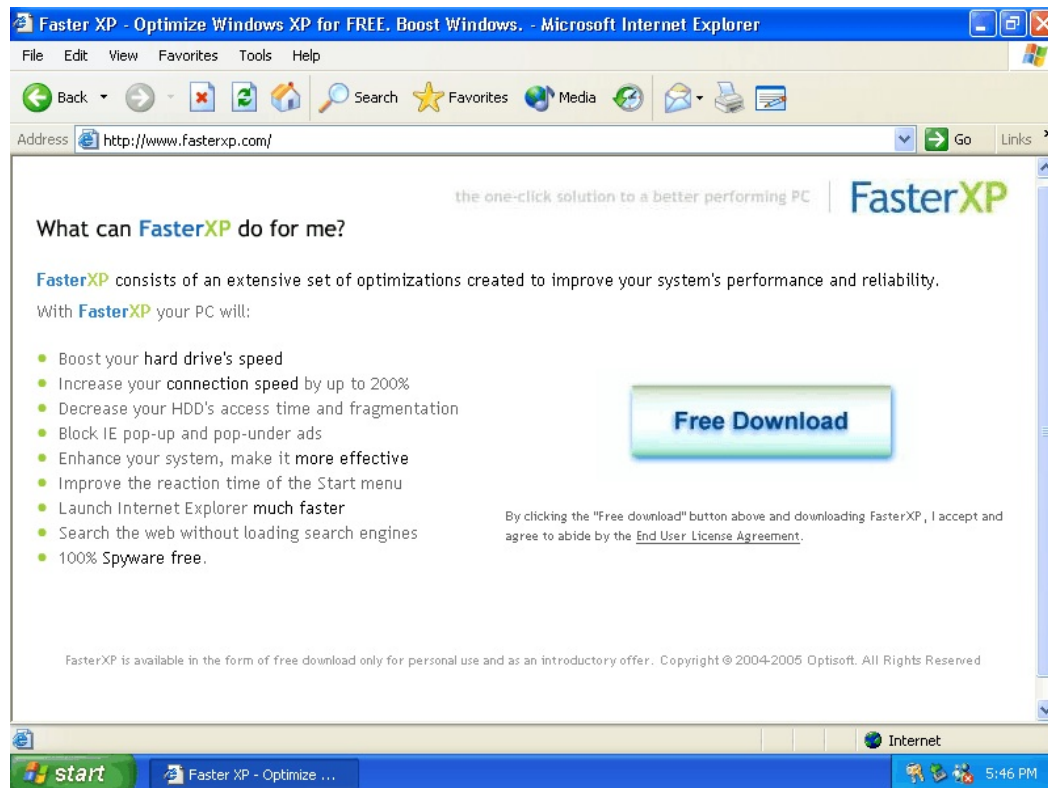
Faster XP - Optimize Windows XP for FREE. Boost Windows. - Microsoft Internet Explorer

File Edit View Favorites Tools Help

Back Search Favorites Media

Address http://www.fasterxp.com/ Go Links

the one-click solution to a better performing PC FasterXP

What can FasterXP do for me?

FasterXP consists of an extensive set of optimizations created to improve your system's performance and reliability.

With FasterXP your PC will:

- Boost your hard drive's speed
- Increase your connection speed by up to 200%
- Decrease your HDD's access time and fragmentation
- Block IE pop-up and pop-under ads
- Enhance your system, make it more effective
- Improve the reaction time of the Start menu
- Launch Internet Explorer much faster
- Search the web without loading search engines
- 100% Spyware free.

Free Download

By clicking the "Free download" button above and downloading FasterXP, I accept and agree to abide by the End User License Agreement.

FasterXP is available in the form of free download only for personal use and as an introductory offer. Copyright © 2004-2005 Optisoft. All Rights Reserved

Internet

start Faster XP - Optimize ... 5:46 PM